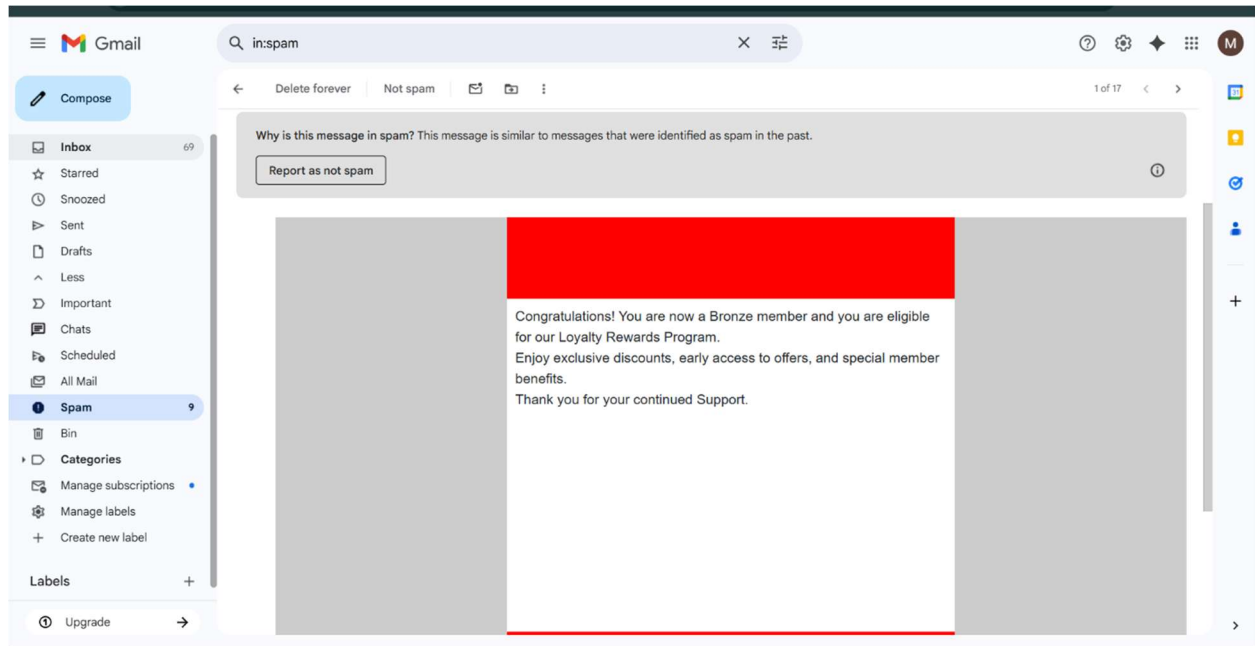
Gmail

in:spam

M

Compose

Inbox 69
Starred
Snoozed
Sent
Drafts
Less
Important
Chats
Scheduled
All Mail
Spam 9
Bin
Categories
Manage subscriptions
Manage labels
Create new label

Labels

Upgrade

Delete forever Not spam

1 of 17

**Why is this message in spam?** This message is similar to messages that were identified as spam in the past.

Report as not spam

Congratulations! You are now a Bronze member and you are eligible for our Loyalty Rewards Program.
Enjoy exclusive discounts, early access to offers, and special member benefits.
Thank you for your continued Support.